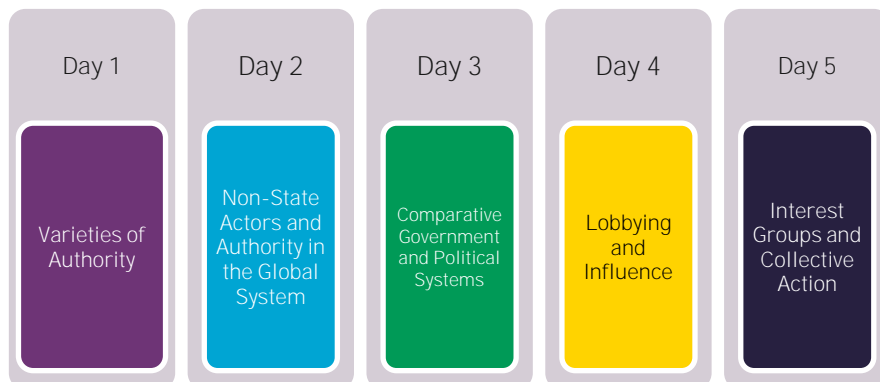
Day 1

Varieties of Authority

Day 2

Non-State Actors and Authority in the Global System

Day 3

Comparative Government and Political Systems

Day 4

Lobbying and Influence

Day 5

Interest Groups and Collective Action